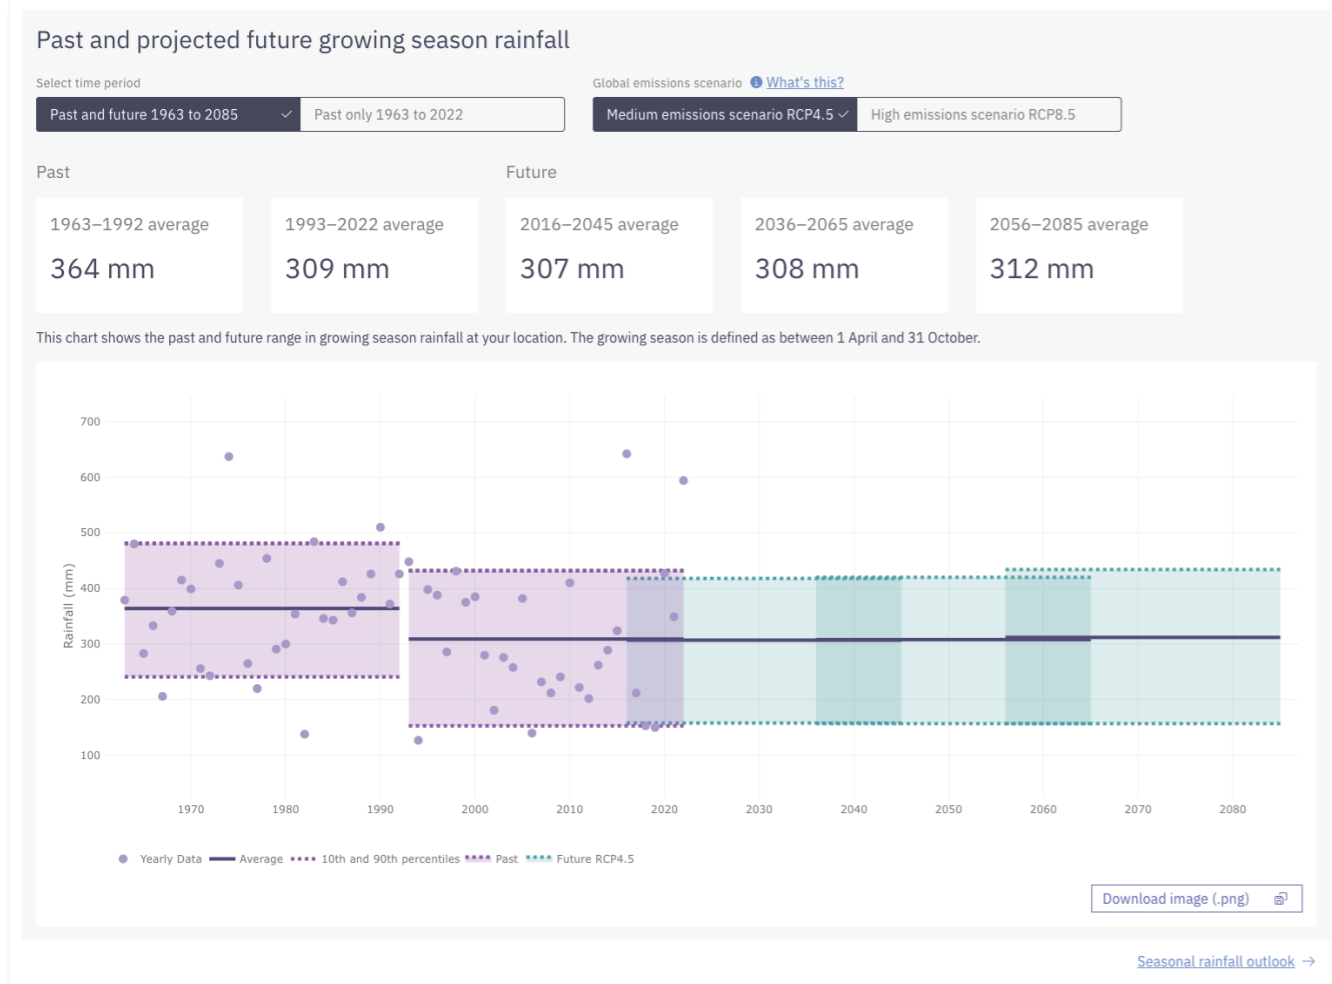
Past and projected future growing season rainfall

Select time period

Past and future 1963 to 2085 | Past only 1963 to 2022

Global emissions scenario What's this?

Medium emissions scenario RCP4.5 | High emissions scenario RCP8.5

Past

Future

1963–1992 average
364 mm

1993–2022 average
309 mm

2016–2045 average
307 mm

2036–2065 average
308 mm

2056–2085 average
312 mm

This chart shows the past and future range in growing season rainfall at your location. The growing season is defined as between 1 April and 31 October.

700
600
500
400
300
200
100

Rainfall (mm)

1970 1980 1990 2000 2010 2020 2030 2040 2050 2060 2070 2080

Yearly Data Average 10th and 90th percentiles Past Future RCP4.5

Download image (.png)

Seasonal rainfall outlook →